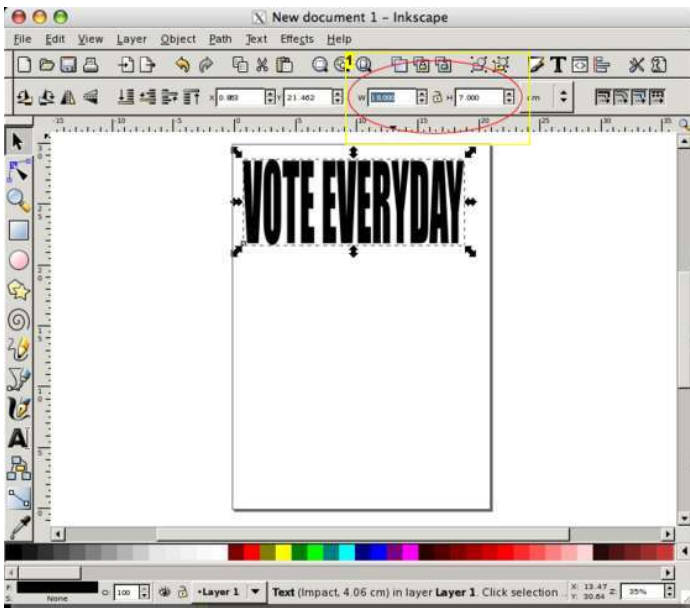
New document 1 - Inkscape

File Edit View Layer Object Path Text Effects Help

X 0.989 Y 21.462 W 18.000 H 7.000 cm

VOTE EVERYDAY

O: 100 •Layer 1 Text (Impact, 4.06 cm) in layer Layer 1. Click selection

None

X: 13.47 Y: 30.64 Z: 35%